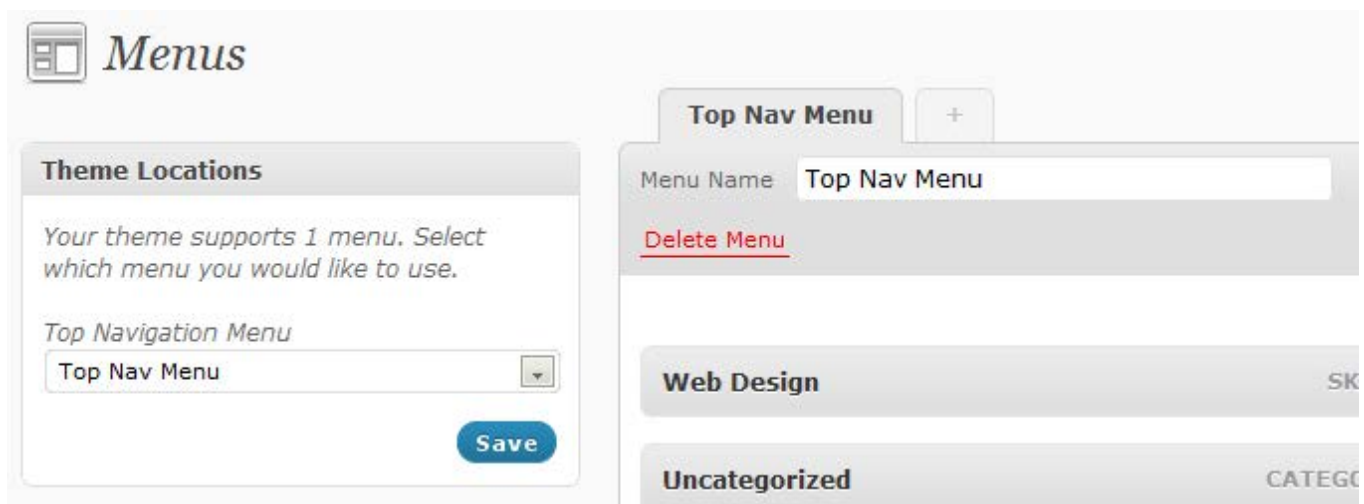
Menus

Top Nav Menu

+

Theme Locations

Your theme supports 1 menu. Select which menu you would like to use.

Top Navigation Menu

Top Nav Menu

Save

Menu Name Top Nav Menu

Delete Menu

Web Design

SK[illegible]

Uncategorized

CATEG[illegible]